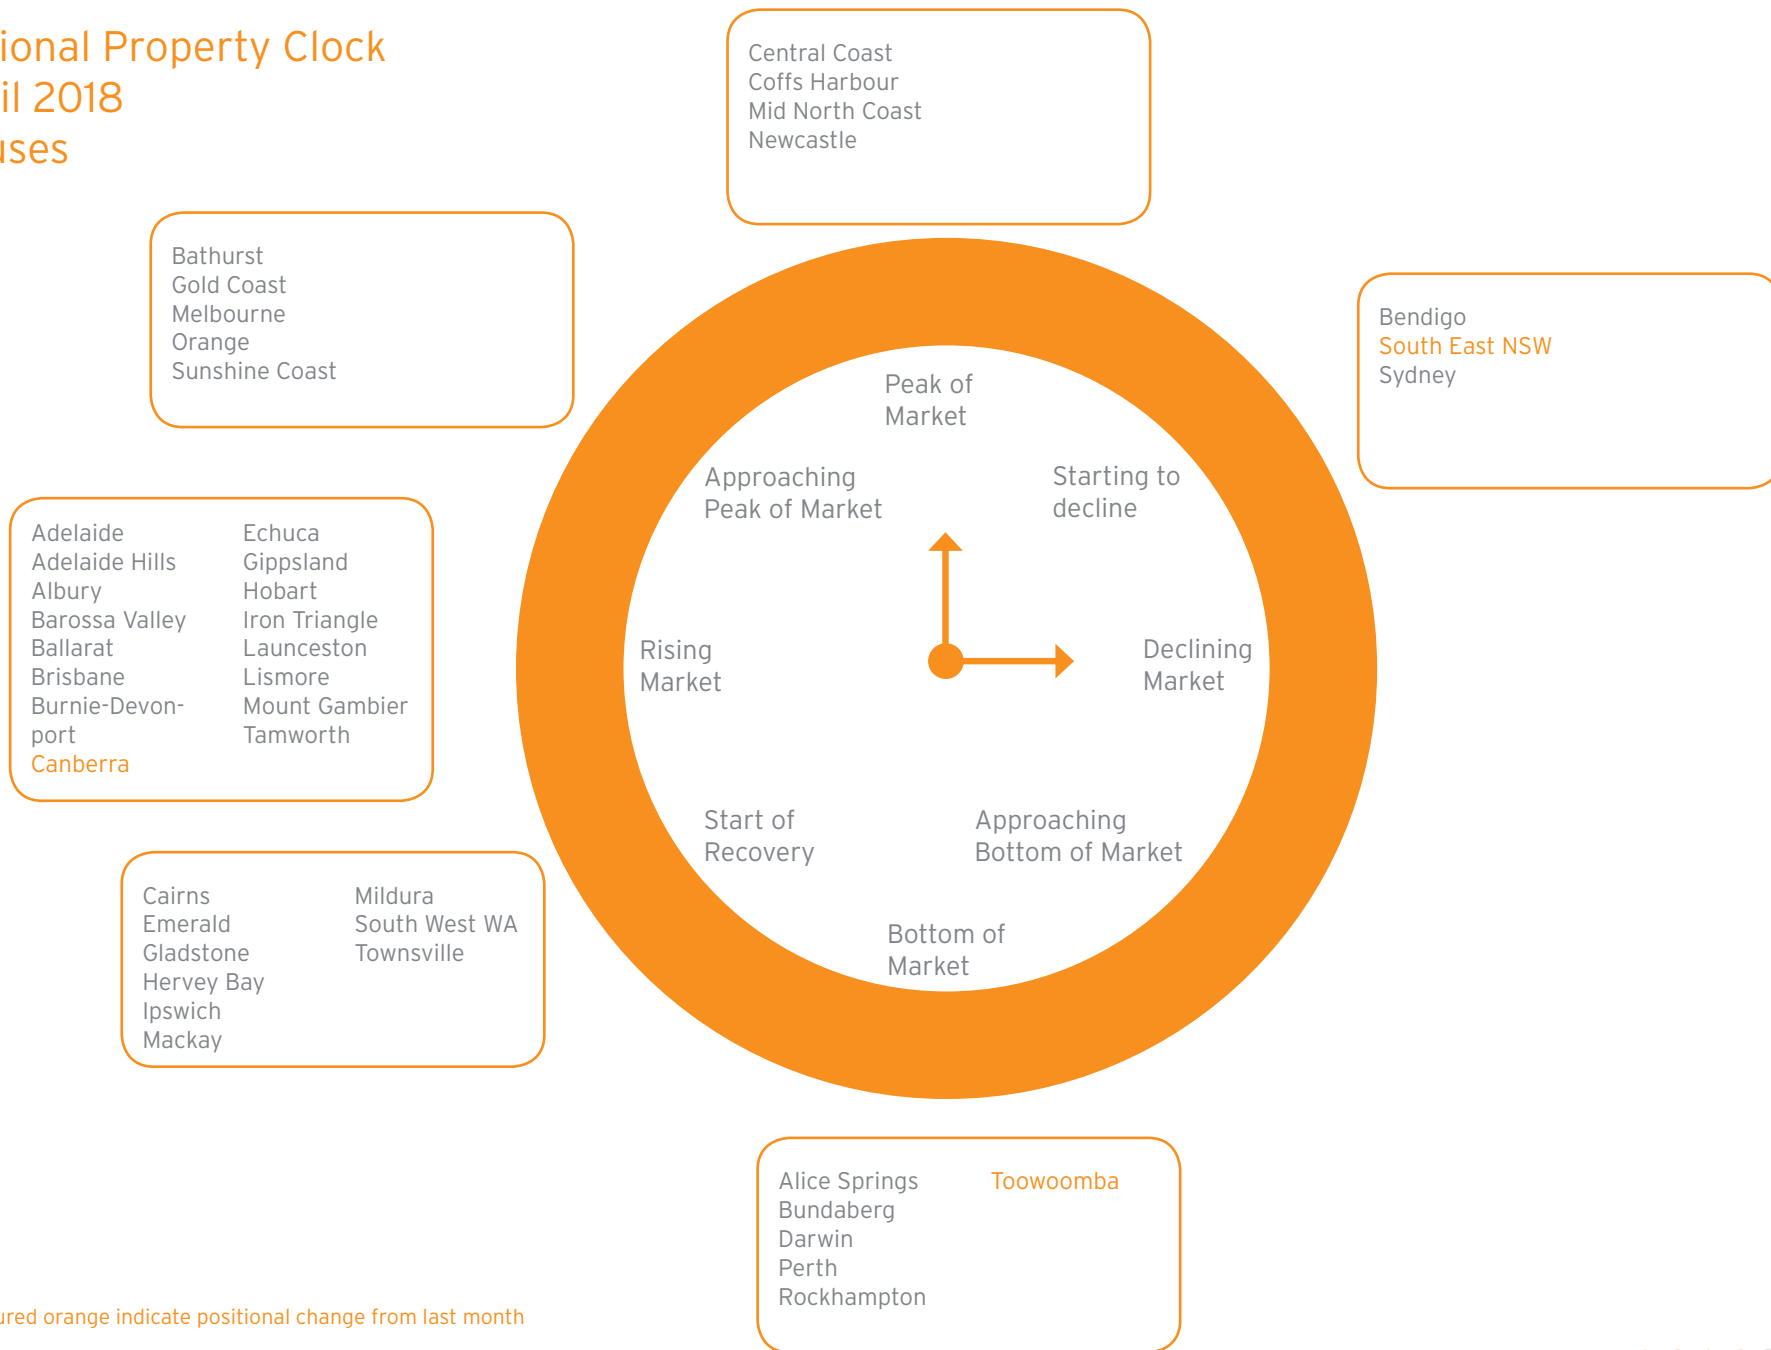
ional Property Clock
il 2018
ises

Central Coast
Coffs Harbour
Mid North Coast
Newcastle

Bathurst
Gold Coast
Melbourne
Orange
Sunshine Coast

Bendigo
South East NSW
Sydney

Peak of Market

Approaching Peak of Market

Starting to decline

Adelaide
Adelaide Hills
Albury
Barossa Valley
Ballarat
Brisbane
Burnie-Devonport
Canberra

Echuca
Gippsland
Hobart
Iron Triangle
Launceston
Lismore
Mount Gambier
Tamworth

Rising Market

Declining Market

Start of Recovery

Approaching Bottom of Market

Cairns
Emerald
Gladstone
Hervey Bay
Ipswich
Mackay

Mildura
South West WA
Townsville

Bottom of Market

Alice Springs
Bundaberg
Darwin
Perth
Rockhampton

Toowoomba

ured orange indicate positional change from last month